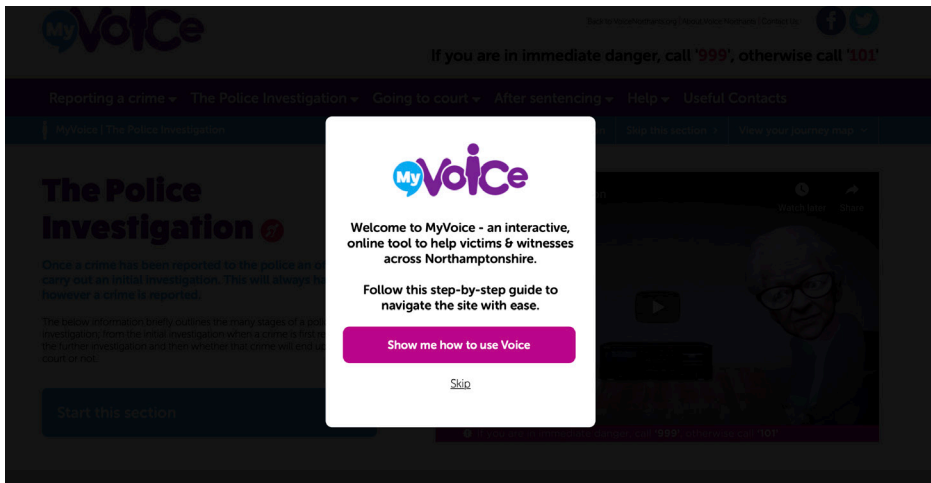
MyVoice

Back to VoiceNorthants.org | Need Help Now | Contact Us

If you are in immediate danger, call '999', otherwise call '101'

Reporting a crime ▾ The Police Investigation ▾ Going to court ▾ After sentencing ▾ Help ▾ Useful Contacts

MyVoice | The Police Investigation

Skip this section ›

View your journey map ▾

The Police Investigation

Once a crime has been reported to the police an o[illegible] carry out an initial investigation. This will always h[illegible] however a crime is reported.

The below information briefly outlines the many stages of a poli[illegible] investigation; from the initial investigation when a crime is first re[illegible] the further investigation and then whether that crime will end u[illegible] court or not.

Start this section

Watch later

Share

If you are in immediate danger, call '999', otherwise call '101'

MyVoice

Welcome to MyVoice - an interactive, online tool to help victims & witnesses across Northamptonshire.

Follow this step-by-step guide to navigate the site with ease.

Show me how to use Voice

Skip